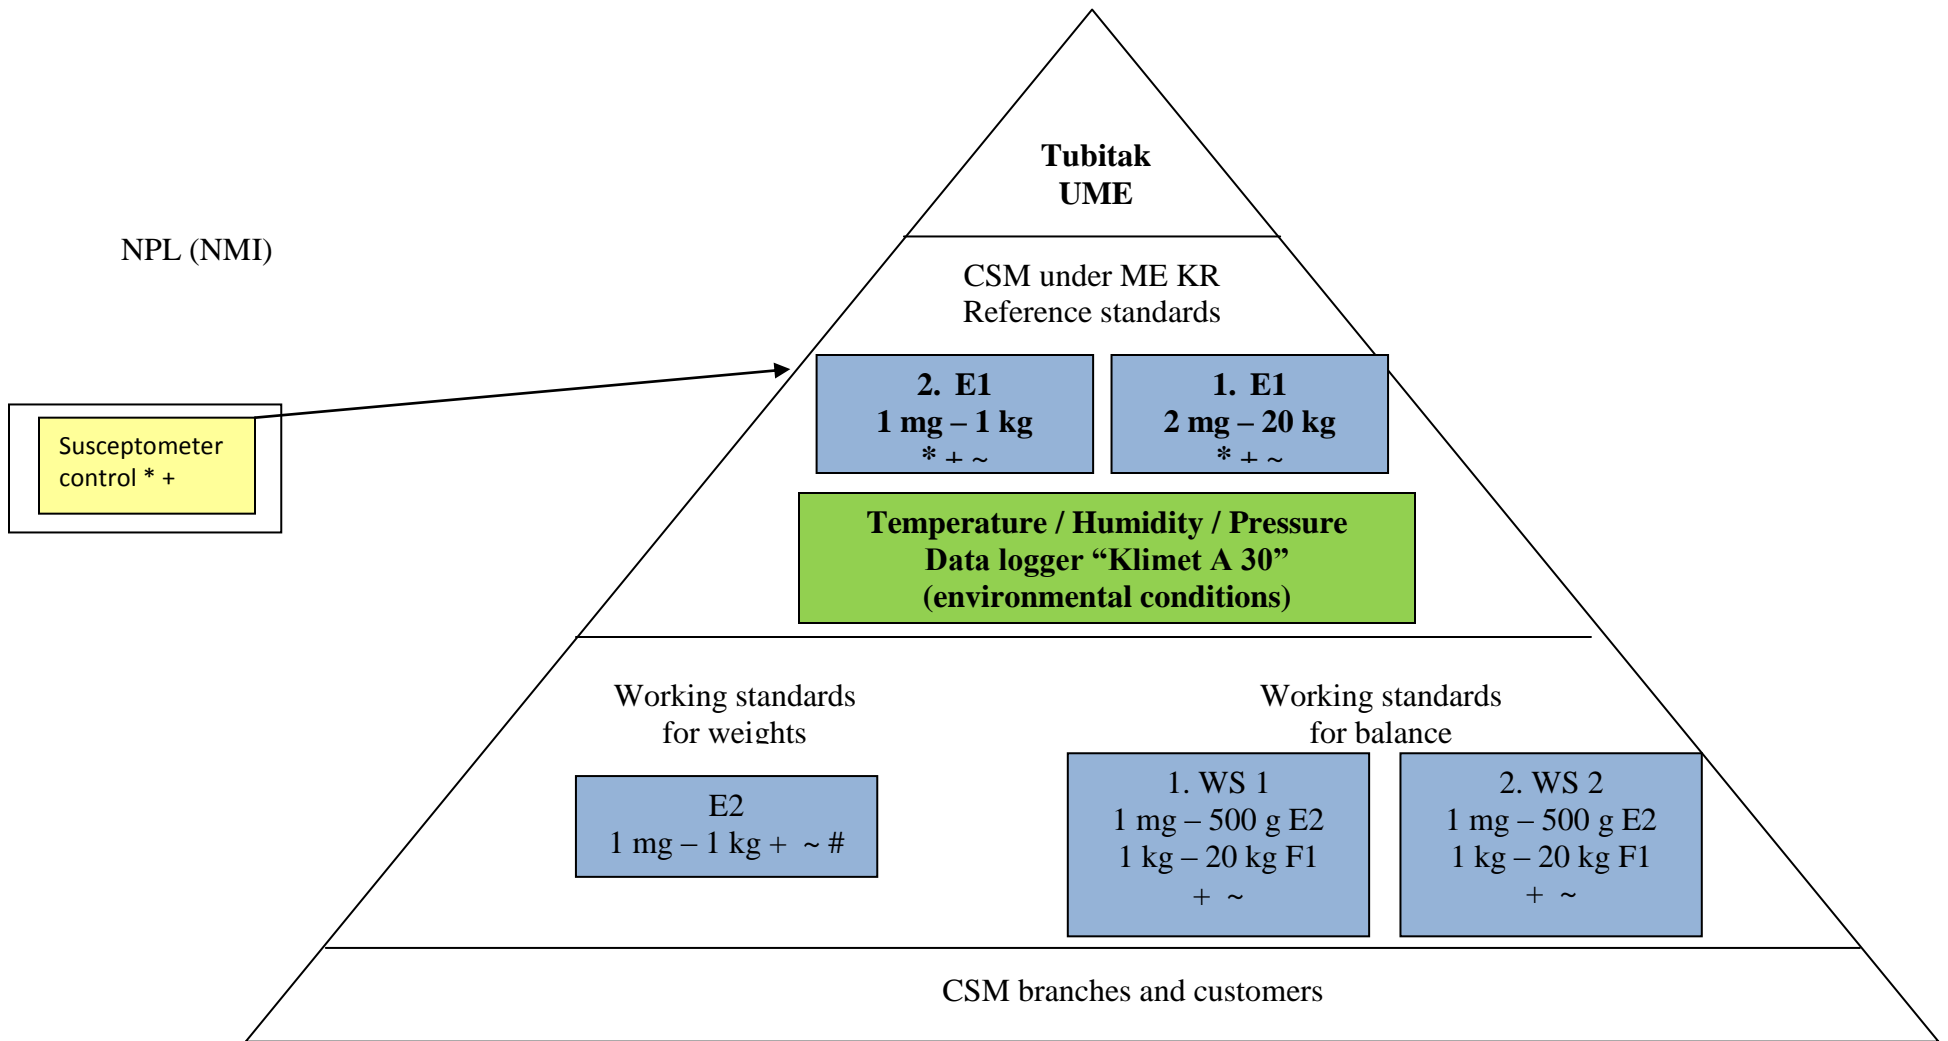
Tubitak
UME

NPL (NMI)

CSM under ME KR
Reference standards

Susceptometer control * +

2. E1
1 mg – 1 kg
* + ~

1. E1
2 mg – 20 kg
* + ~

Temperature / Humidity / Pressure
Data logger "Klimet A 30"
(environmental conditions)

Working standards
for weights

Working standards
for balance

E2
1 mg – 1 kg + ~ #

1. WS 1
1 mg – 500 g E2
1 kg – 20 kg F1
+ ~

2. WS 2
1 mg – 500 g E2
1 kg – 20 kg F1
+ ~

CSM branches and customers